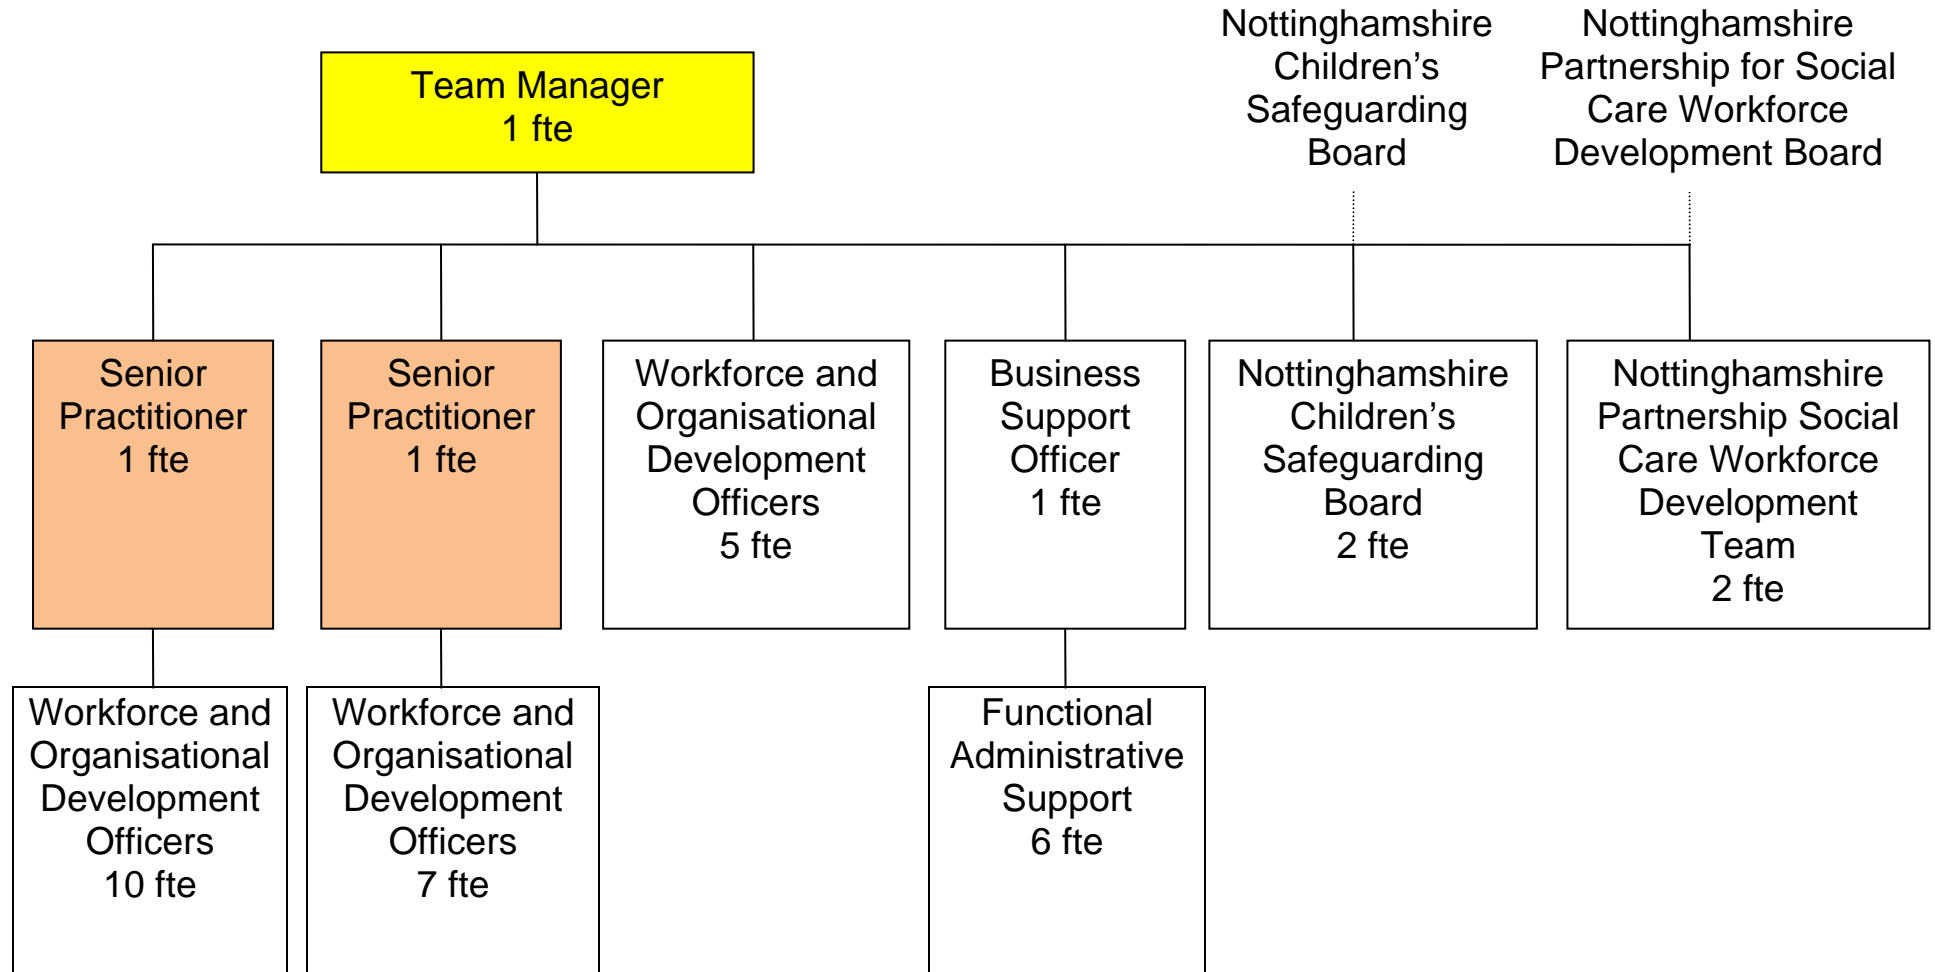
Nottinghamshire Children's Safeguarding Board

Nottinghamshire Partnership for Social Care Workforce Development Board

Team Manager
1 fte

Senior Practitioner
1 fte

Senior Practitioner
1 fte

Workforce and Organisational Development Officers
5 fte

Business Support Officer
1 fte

Nottinghamshire Children's Safeguarding Board
2 fte

Nottinghamshire Partnership Social Care Workforce Development Team
2 fte

Workforce and Organisational Development Officers
10 fte

Workforce and Organisational Development Officers
7 fte

Functional Administrative Support
6 fte